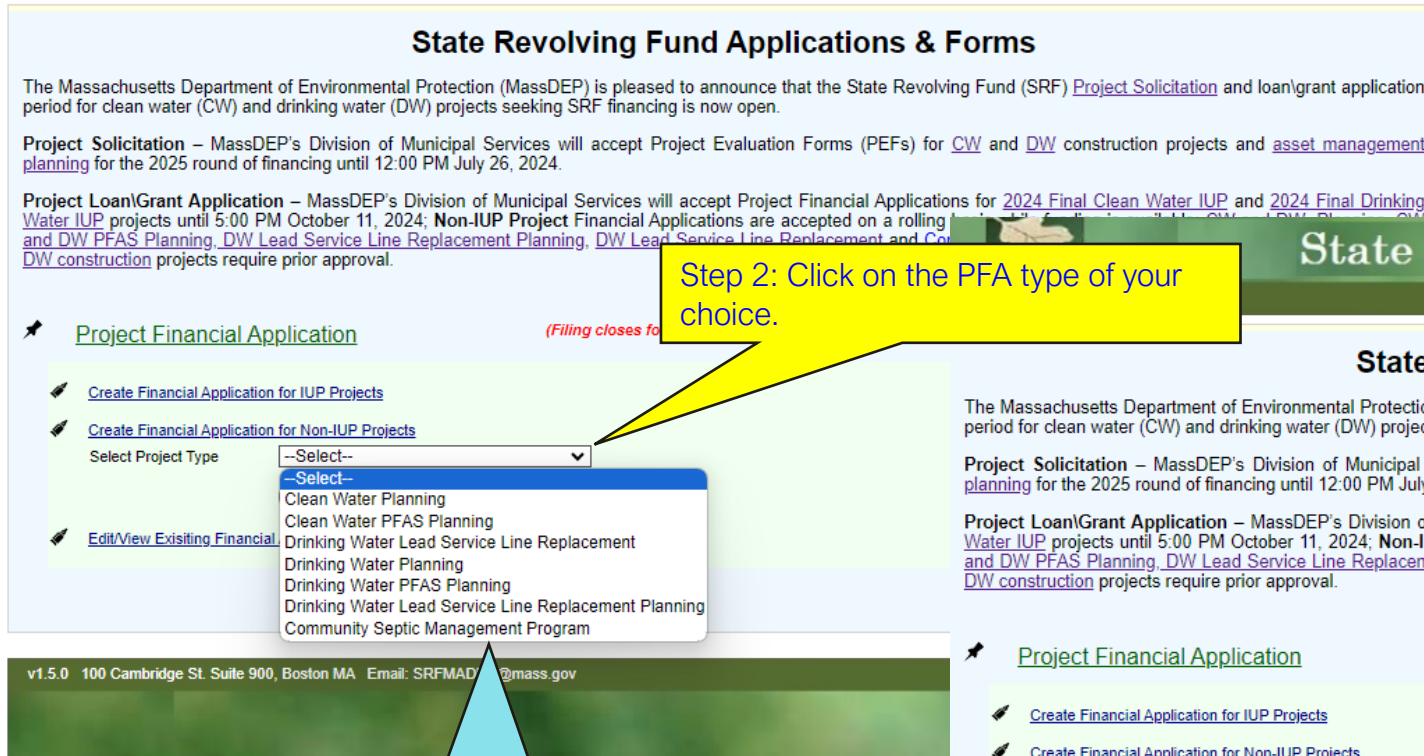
State Revolving Fund Applications & Forms

The Massachusetts Department of Environmental Protection (MassDEP) is pleased to announce that the State Revolving Fund (SRF) Project Solicitation and loan\grant application period for clean water (CW) and drinking water (DW) projects seeking SRF financing is now open.

Project Solicitation – MassDEP's Division of Municipal Services will accept Project Evaluation Forms (PEFs) for CW and DW construction projects and asset management planning for the 2025 round of financing until 12:00 PM July 26, 2024.

Project Loan\Grant Application – MassDEP's Division of Municipal Services will accept Project Financial Applications for 2024 Final Clean Water IUP and 2024 Final Drinking Water IUP projects until 5:00 PM October 11, 2024; Non-IUP Project Financial Applications are accepted on a rolling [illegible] and DW PFAS Planning, DW Lead Service Line Replacement Planning, DW Lead Service Line Replacement and Co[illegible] DW construction projects require prior approval.

Step 2: Click on the PFA type of your choice.

Project Financial Application

(Filing closes fo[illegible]

Create Financial Application for IUP Projects

Create Financial Application for Non-IUP Projects

Select Project Type --Select--

--Select--
Clean Water Planning
Clean Water PFAS Planning
Drinking Water Lead Service Line Replacement
Drinking Water Planning
Drinking Water PFAS Planning
Drinking Water Lead Service Line Replacement Planning
Community Septic Management Program

Edit/View Exisiting Financial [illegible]

v1.5.0 100 Cambridge St. Suite 900, Boston MA Email: SRFMAD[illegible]@mass.gov

State

State

The Massachusetts Department of Environmental Protectio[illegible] period for clean water (CW) and drinking water (DW) projec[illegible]

Project Solicitation – MassDEP's Division of Municipal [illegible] planning for the 2025 round of financing until 12:00 PM July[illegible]

Project Loan\Grant Application – MassDEP's Division o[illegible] Water IUP projects until 5:00 PM October 11, 2024; Non-I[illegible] and DW PFAS Planning, DW Lead Service Line Replacen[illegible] DW construction projects require prior approval.

Project Financial Application

Create Financial Application for IUP Projects

Create Financial Application for Non-IUP Projects